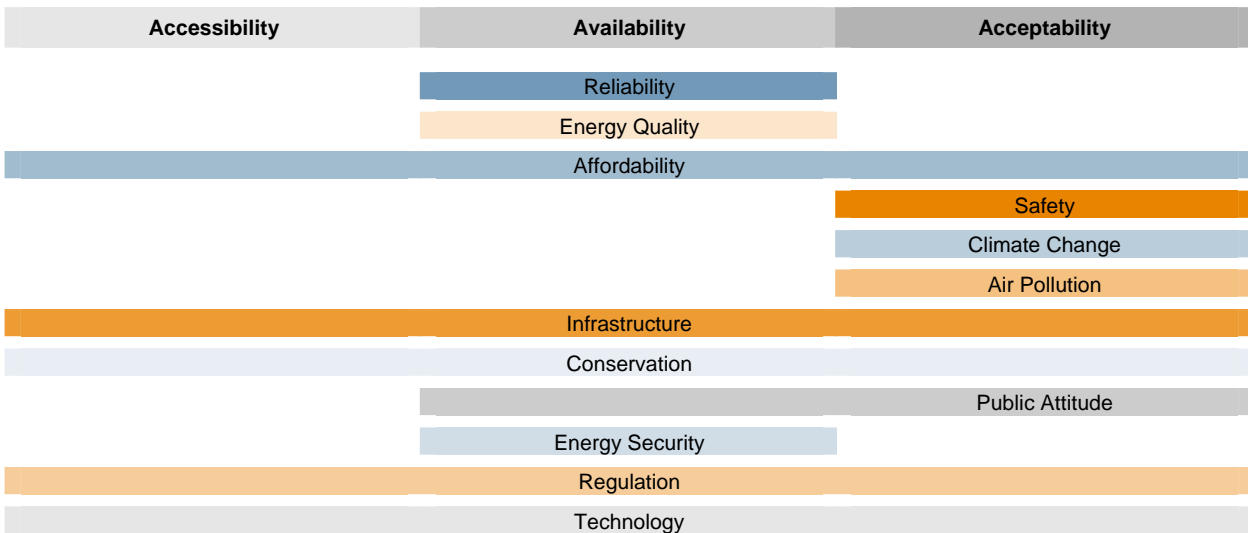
| Accessibility | Availability | Acceptability |
|---|---|---|

Reliability

Energy Quality

Affordability

Safety

Climate Change

Air Pollution

Infrastructure

Conservation

Public Attitude

Energy Security

Regulation

Technology